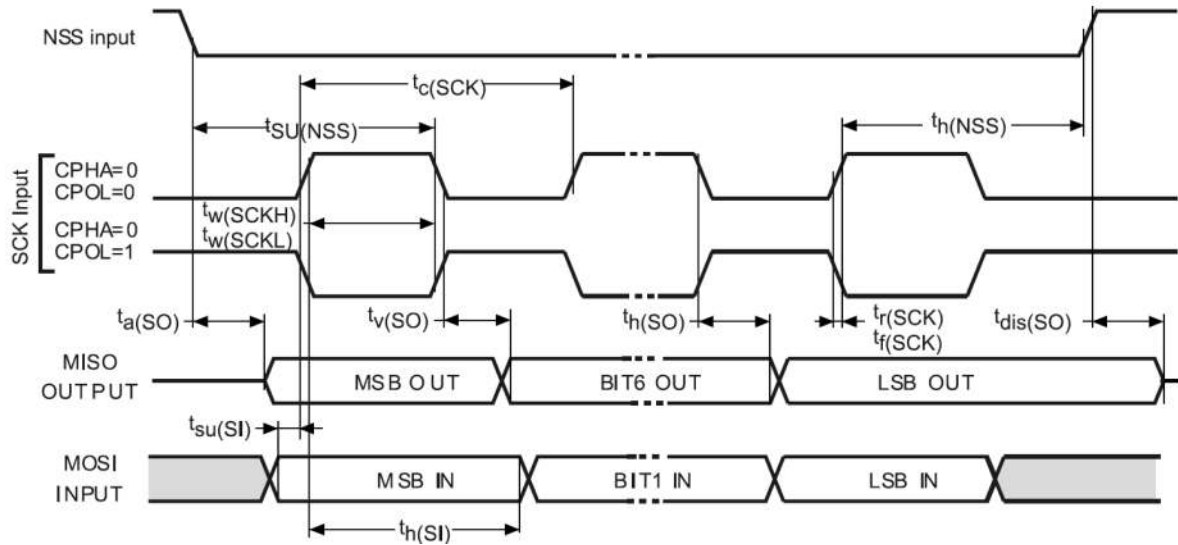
NSS input

$t_{c(SCK)}$

$t_{SU(NSS)}$

$t_{h(NSS)}$

SCK Input

CPHA=0
CPOL=0

$t_{w(SCKH)}$
$t_{w(SCKL)}$

CPHA=0
CPOL=1

$t_{a(SO)}$

$t_{v(SO)}$

$t_{h(SO)}$

$t_{r(SCK)}$
$t_{f(SCK)}$

$t_{dis(SO)}$

MISO
OUTPUT

MSB OUT

BIT6 OUT

LSB OUT

$t_{su(SI)}$

MOSI
INPUT

MSB IN

BIT1 IN

LSB IN

$t_{h(SI)}$